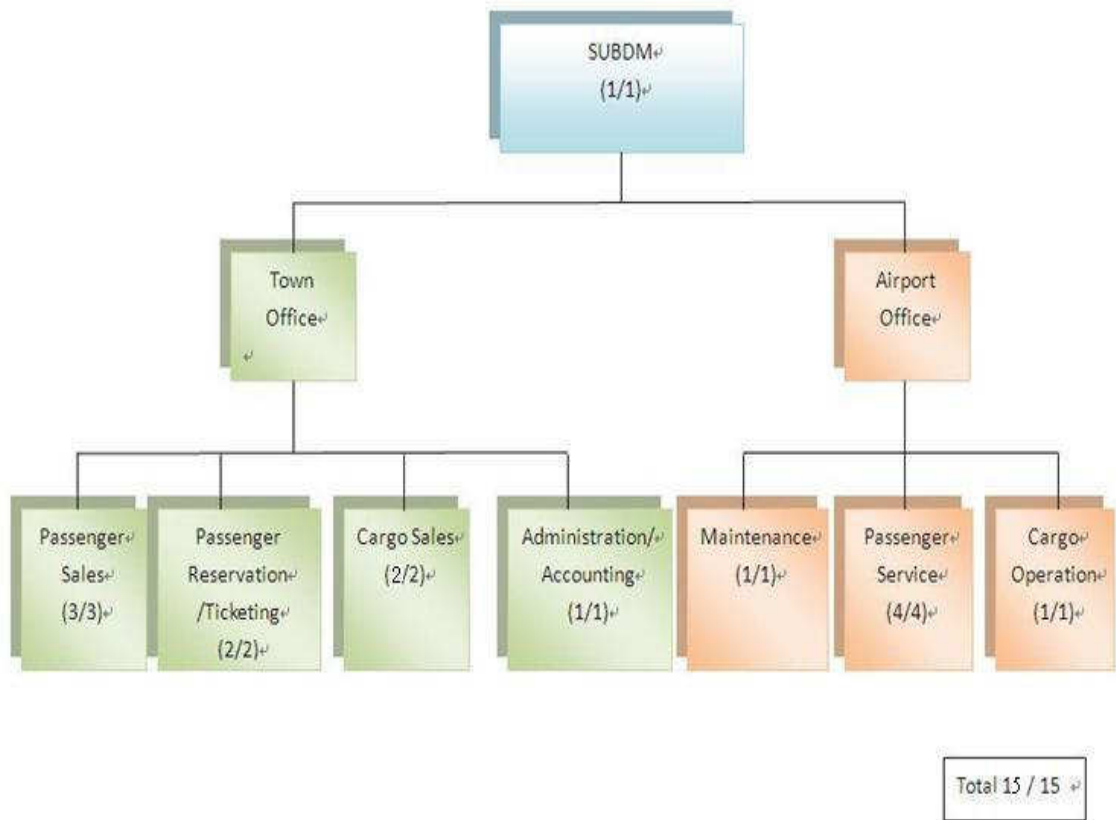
SUBDM
(1/1)

Town Office

Airport Office

Passenger Sales
(3/3)

Passenger Reservation /Ticketing
(2/2)

Cargo Sales
(2/2)

Administration/ Accounting
(1/1)

Maintenance
(1/1)

Passenger Service
(4/4)

Cargo Operation
(1/1)

Total 15 / 15